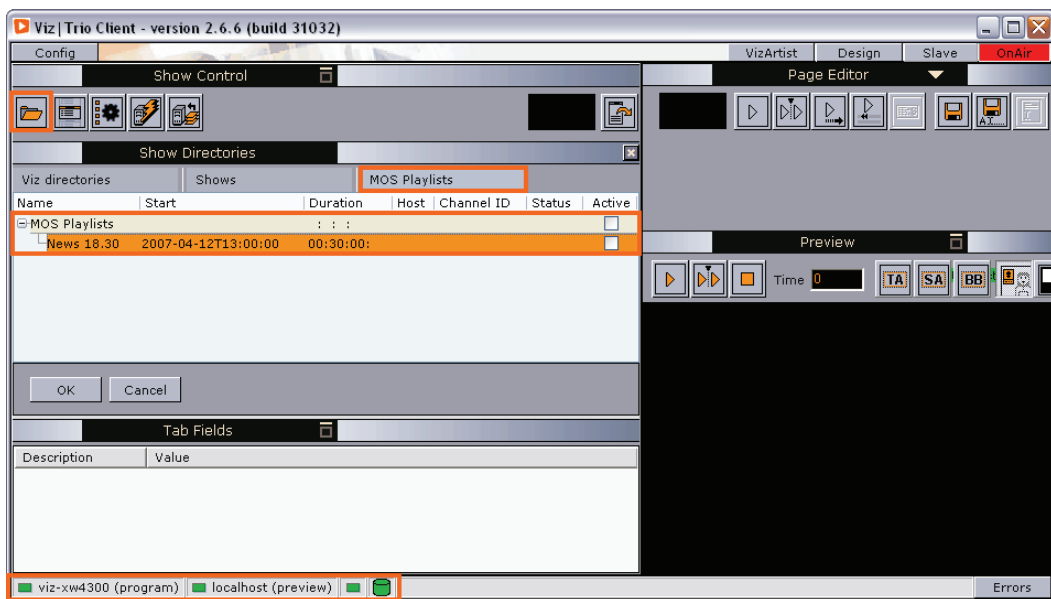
Viz | Trio Client - version 2.6.6 (build 31032)

Config

VizArtist | Design | Slave | OnAir

Show Control

Page Editor

Show Directories

Viz directories | Shows | MOS Playlists

| Name | Start | Duration | Host | Channel ID | Status | Active |
|---|---|---|---|---|---|---|
| MOS Playlists | | : : : | | | | |
| News 18.30 | 2007-04-12T13:00:00 | 00:30:00: | | | | |

Preview

Time 0

TA SA BB

OK Cancel

Tab Fields

| Description | Value |
|---|---|

viz-xw4300 (program) | localhost (preview)

Errors